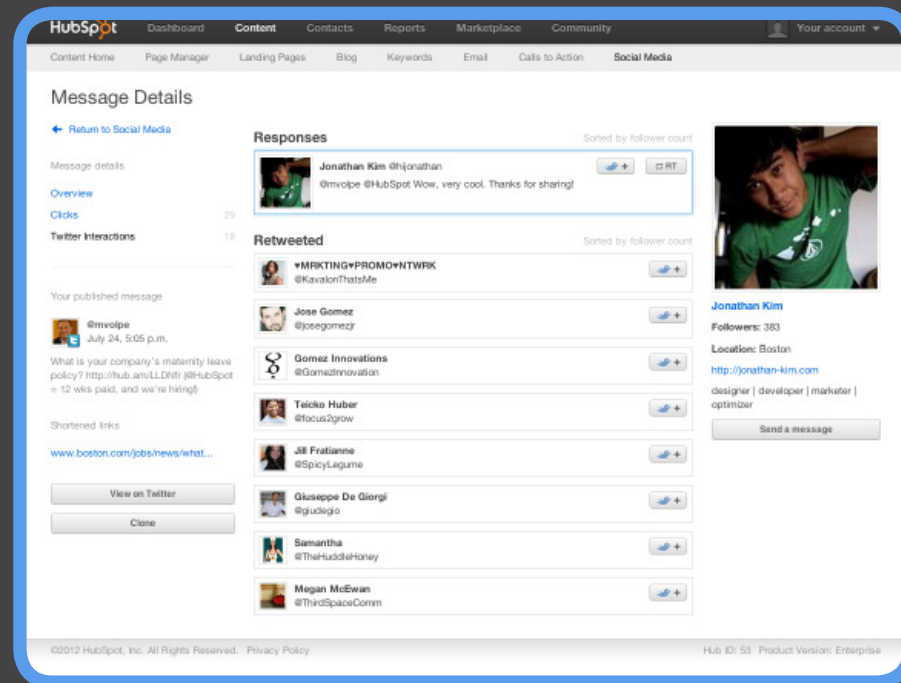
HubSpot Dashboard Content Contacts Reports Marketplace Community Your account

Content Home Page Manager Landing Pages Blog Keywords Email Calls to Action Social Media

Message Details

Return to Social Media

Message details

Overview

Clicks 29

Twitter Interactions 18

Your published message

@mvolpe
July 24, 5:05 p.m.

What is your company's maternity leave policy? http://hub.am/LLDNfr (@HubSpot = 12 wks paid, and we're hiring!)

Shortened links

www.boston.com/jobs/news/what...

View on Twitter

Clone

Responses Sorted by follower count

Jonathan Kim @hijonathan
@mvolpe @HubSpot Wow, very cool. Thanks for sharing!

+ RT

Retweeted Sorted by follower count

♥MRKTING♥PROMO♥NTWRK
@KavalonThatsMe

Jose Gomez
@josegomezjr

Gomez Innovations
@GomezInnovation

Teicko Huber
@focus2grow

Jill Fratianne
@SpicyLegume

Giuseppe De Giorgi
@giudegio

Samantha
@TheHuddleHoney

Megan McEwan
@ThirdSpaceComm

Jonathan Kim

Followers: 383

Location: Boston

http://jonathan-kim.com

designer | developer | marketer | optimizer

Send a message

©2012 HubSpot, Inc. All Rights Reserved. Privacy Policy

Hub ID: 53 Product Version: Enterprise